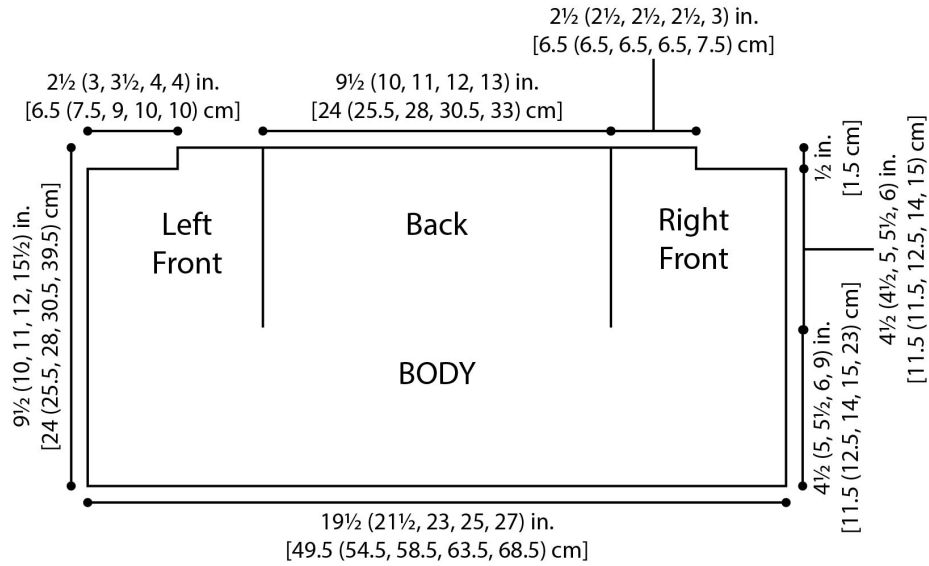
2½ (2½, 2½, 2½, 3) in.
[6.5 (6.5, 6.5, 6.5, 7.5) cm]

2½ (3, 3½, 4, 4) in.
[6.5 (7.5, 9, 10, 10) cm]

9½ (10, 11, 12, 13) in.
[24 (25.5, 28, 30.5, 33) cm]

½ in.
[1.5 cm]

9½ (10, 11, 12, 15½) in.
[24 (25.5, 28, 30.5, 39.5) cm]

Left
Front

Back

Right
Front

4½ (4½, 5, 5½, 6) in.
[11.5 (11.5, 12.5, 14, 15) cm]

BODY

4½ (5, 5½, 6, 9) in.
[11.5 (12.5, 14, 15, 23) cm]

19½ (21½, 23, 25, 27) in.
[49.5 (54.5, 58.5, 63.5, 68.5) cm]